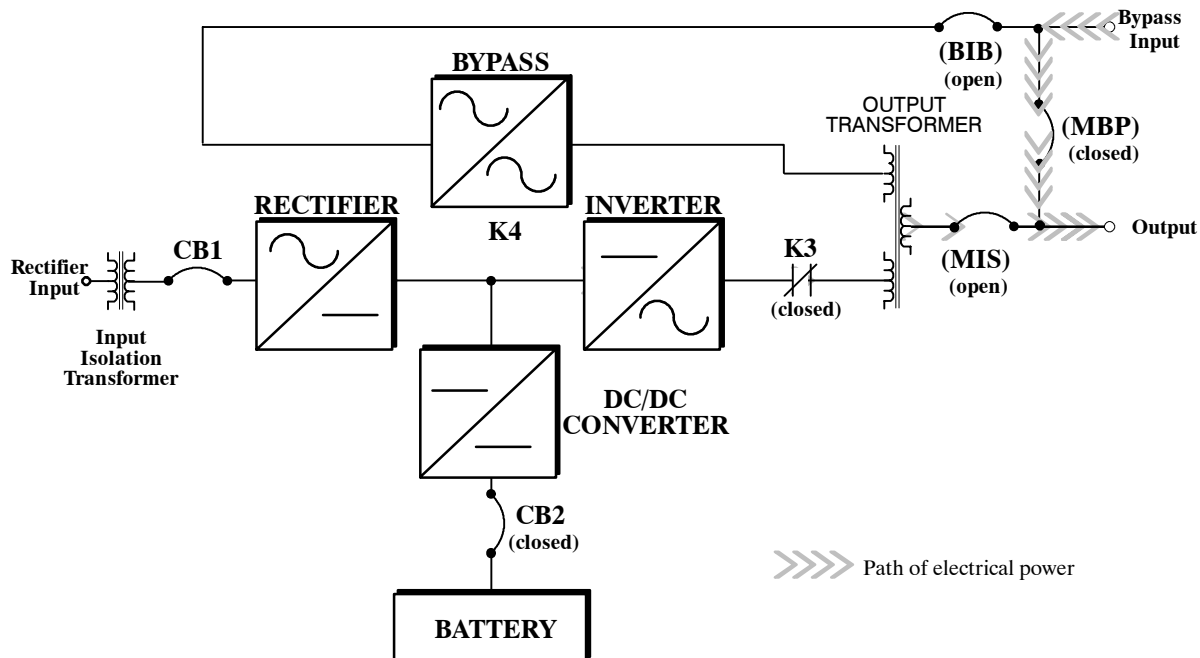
Bypass Input

(BIB)
(open)

BYPASS

OUTPUT TRANSFORMER

(MBP)
(closed)

RECTIFIER

K4

INVERTER

Output

Rectifier Input

CB1

K3
(closed)

(MIS)
(open)

Input Isolation Transformer

DC/DC CONVERTER

CB2
(closed)

Path of electrical power

BATTERY